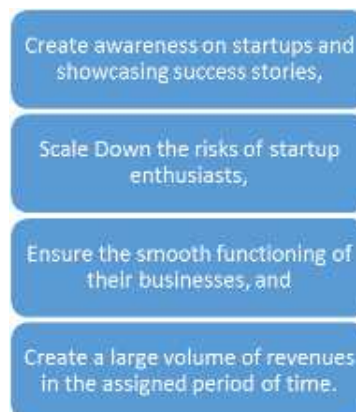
Create awareness on startups and showcasing success stories,

Scale Down the risks of startup enthusiasts,

Ensure the smooth functioning of their businesses, and

Create a large volume of revenues in the assigned period of time.